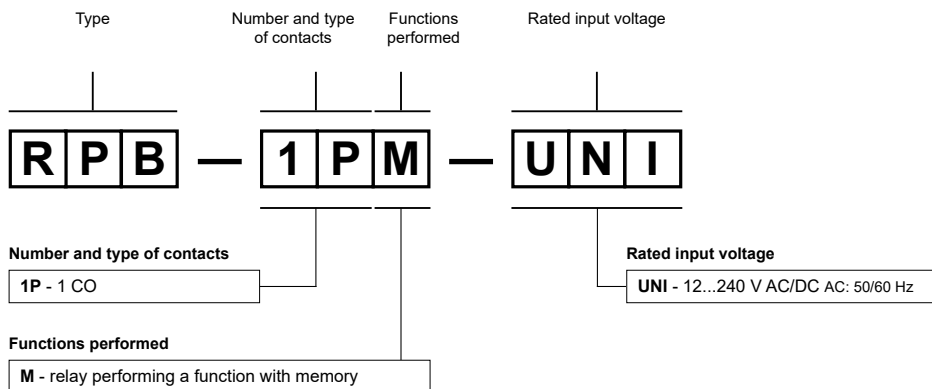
Type

Number and type of contacts

Functions performed

Rated input voltage

R P B — 1 P M — U N I

**Number and type of contacts**

**1P** - 1 CO

**Functions performed**

**M** - relay performing a function with memory

**Rated input voltage**

**UNI** - 12...240 V AC/DC AC: 50/60 Hz